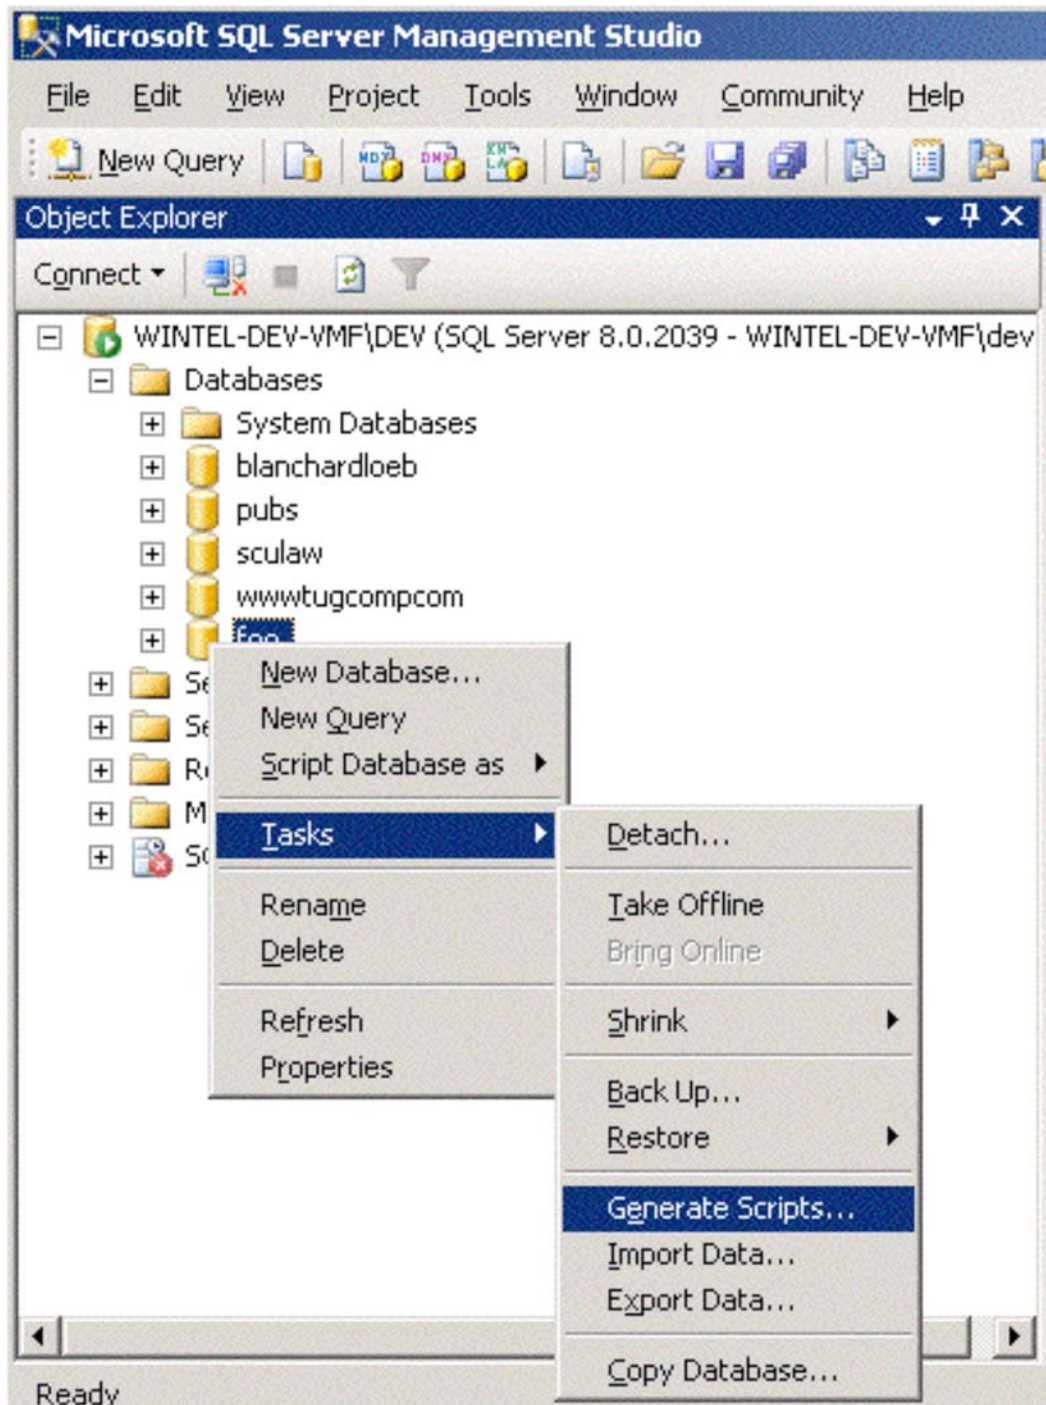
Microsoft SQL Server Management Studio

File Edit View Project Tools Window Community Help

New Query

Object Explorer

Connect

WINTEL-DEV-VMF\DEV (SQL Server 8.0.2039 - WINTEL-DEV-VMF\dev

Databases

System Databases

blanchardloeb

pubs

sculaw

wwwtugcompcom

foo

Se

Se

R

M

S

New Database...

New Query

Script Database as

Tasks

Rename

Delete

Refresh

Properties

Detach...

Take Offline

Bring Online

Shrink

Back Up...

Restore

Generate Scripts...

Import Data...

Export Data...

Copy Database...

Ready